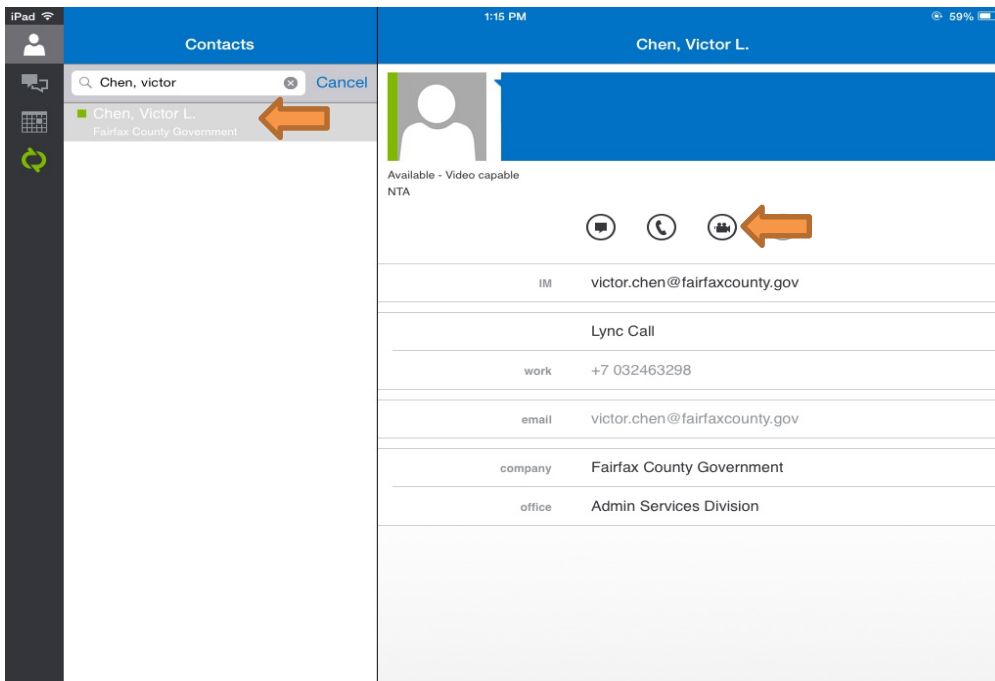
iPad
1:15 PM
59%

Contacts
Chen, victor
Cancel
Chen, Victor L.
Fairfax County Government

Chen, Victor L.

Available - Video capable
NTA

IM victor.chen@fairfaxcounty.gov

Lync Call

work +7 032463298

email victor.chen@fairfaxcounty.gov

company Fairfax County Government

office Admin Services Division